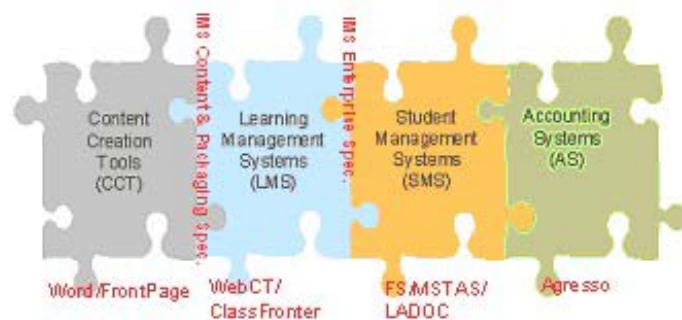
Content Creation Tools (CCT)

IMS Content & Packaging spec.

Learning Management Systems (LMS)

IMS Enterprise spec.

Student Management Systems (SMS)

Accounting Systems (AS)

Word/FrontPage

WebCT/ ClassFronter

FS/MSTAS/ LADOC

Agresso